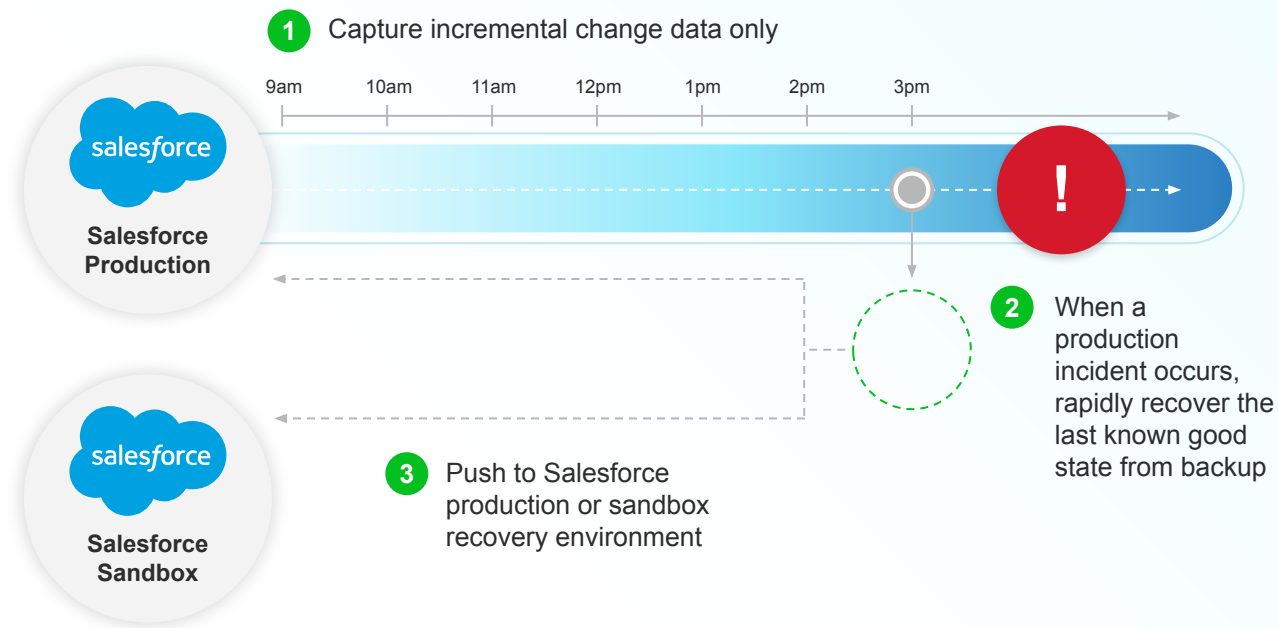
1 Capture incremental change data only

9am 10am 11am 12pm 1pm 2pm 3pm

salesforce

Salesforce Production

!

2 When a production incident occurs, rapidly recover the last known good state from backup

salesforce

Salesforce Sandbox

3 Push to Salesforce production or sandbox recovery environment